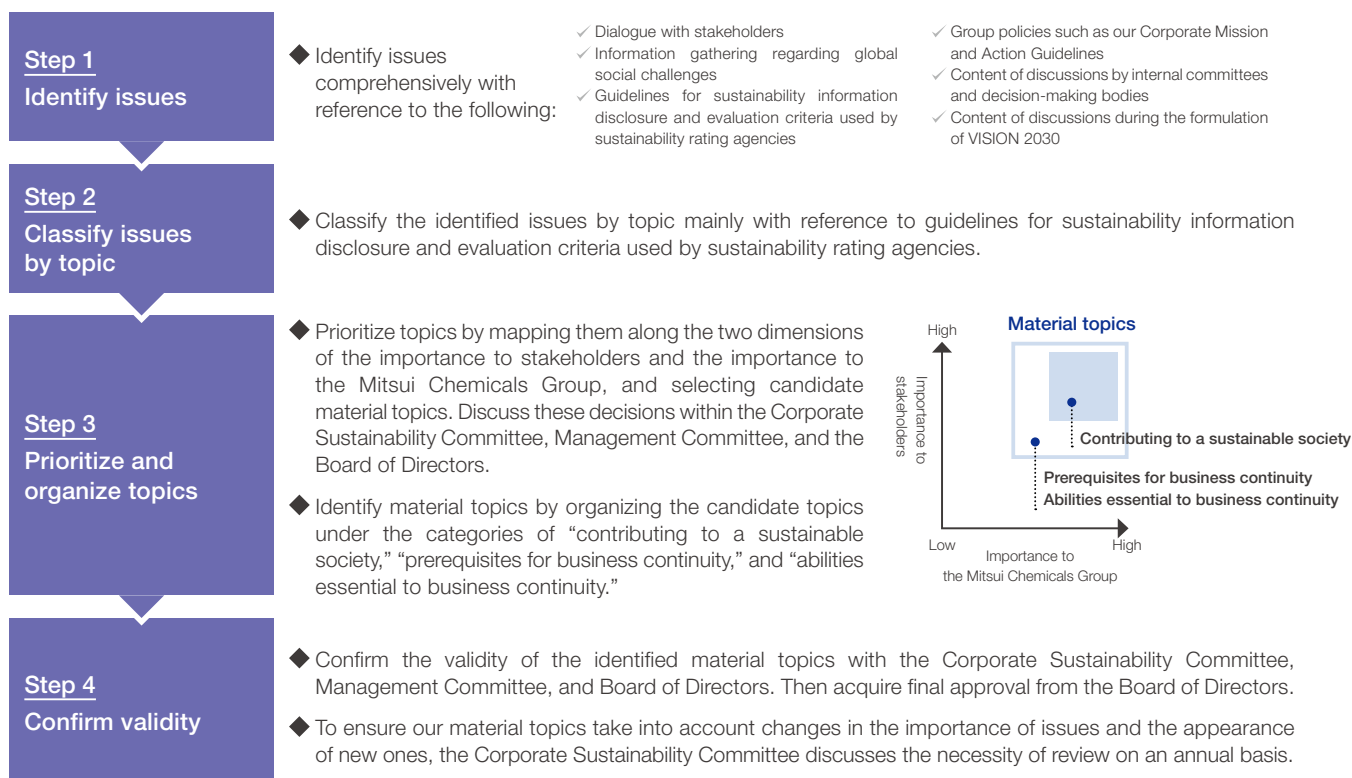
Step 1
Identify issues

◆ Identify issues comprehensively with reference to the following:

✓ Dialogue with stakeholders
✓ Information gathering regarding global social challenges
✓ Guidelines for sustainability information disclosure and evaluation criteria used by sustainability rating agencies

✓ Group policies such as our Corporate Mission and Action Guidelines
✓ Content of discussions by internal committees and decision-making bodies
✓ Content of discussions during the formulation of VISION 2030

Step 2
Classify issues by topic

◆ Classify the identified issues by topic mainly with reference to guidelines for sustainability information disclosure and evaluation criteria used by sustainability rating agencies.

Step 3
Prioritize and organize topics

◆ Prioritize topics by mapping them along the two dimensions of the importance to stakeholders and the importance to the Mitsui Chemicals Group, and selecting candidate material topics. Discuss these decisions within the Corporate Sustainability Committee, Management Committee, and the Board of Directors.

◆ Identify material topics by organizing the candidate topics under the categories of "contributing to a sustainable society," "prerequisites for business continuity," and "abilities essential to business continuity."

High
Material topics
Importance to stakeholders
Contributing to a sustainable society
Prerequisites for business continuity
Abilities essential to business continuity
Low
Importance to the Mitsui Chemicals Group
High

Step 4
Confirm validity

◆ Confirm the validity of the identified material topics with the Corporate Sustainability Committee, Management Committee, and Board of Directors. Then acquire final approval from the Board of Directors.

◆ To ensure our material topics take into account changes in the importance of issues and the appearance of new ones, the Corporate Sustainability Committee discusses the necessity of review on an annual basis.